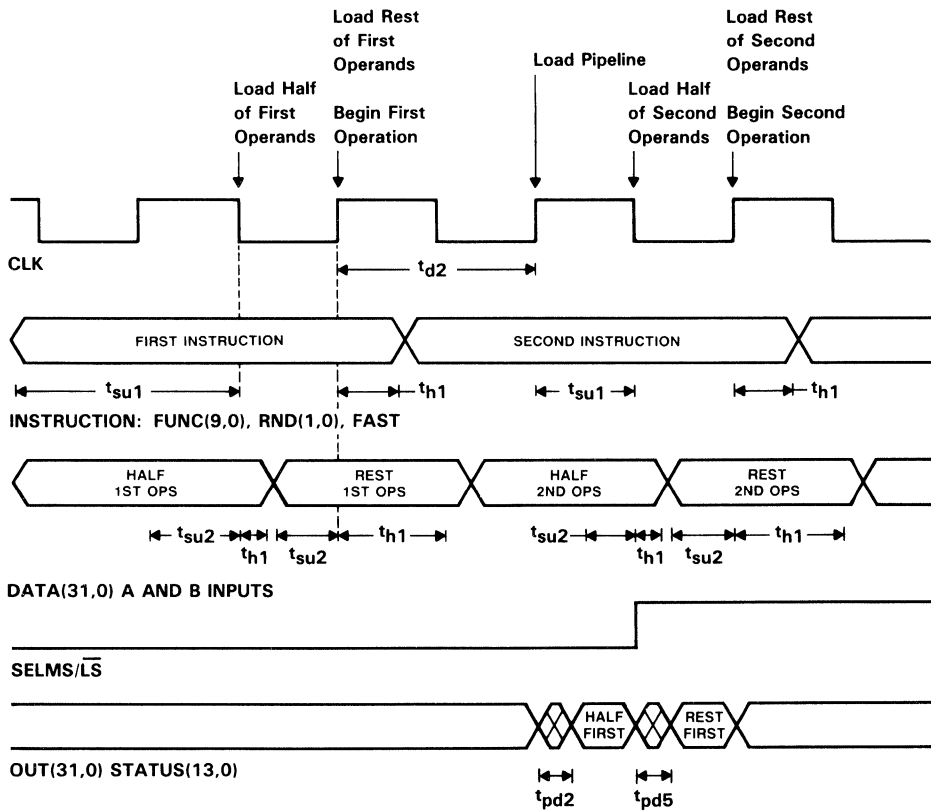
Load Half of First Operands

Load Rest of First Operands

Begin First Operation

Load Pipeline

Load Half of Second Operands

Load Rest of Second Operands

Begin Second Operation

CLK

$t_{d2}$

FIRST INSTRUCTION

SECOND INSTRUCTION

$t_{su1}$ $t_{h1}$ $t_{su1}$ $t_{h1}$

INSTRUCTION: FUNC(9,0), RND(1,0), FAST

HALF 1ST OPS

REST 1ST OPS

HALF 2ND OPS

REST 2ND OPS

$t_{su2}$ $t_{h1}$ $t_{su2}$ $t_{h1}$ $t_{su2}$ $t_{h1}$ $t_{su2}$ $t_{h1}$

DATA(31,0) A AND B INPUTS

SELMS/$\overline{LS}$

HALF FIRST

REST FIRST

OUT(31,0) STATUS(13,0)

$t_{pd2}$ $t_{pd5}$